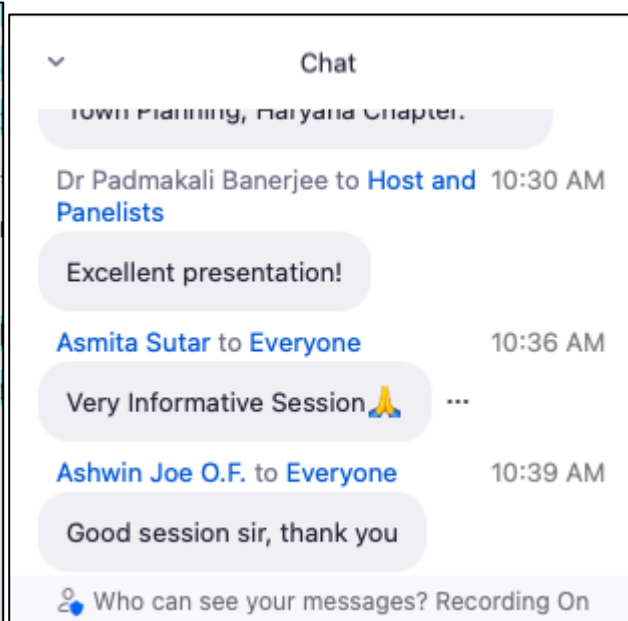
Chat

Town Planning, Haryana Chapter.

Dr Padmakali Banerjee to Host and Panelists 10:30 AM

Excellent presentation!

Asmita Sutar to Everyone 10:36 AM

Very Informative Session🙏

Ashwin Joe O.F. to Everyone 10:39 AM

Good session sir, thank you

Who can see your messages? Recording On